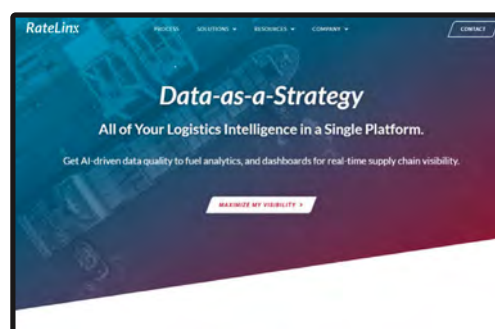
RateLinx

PROCESS SOLUTIONS ▾ RESOURCES ▾ COMPANY ▾ CONTACT

Data-as-a-Strategy

All of Your Logistics Intelligence in a Single Platform.

Get AI-driven data quality to fuel analytics, and dashboards for real-time supply chain visibility.

MAXIMIZE MY VISIBILITY ›